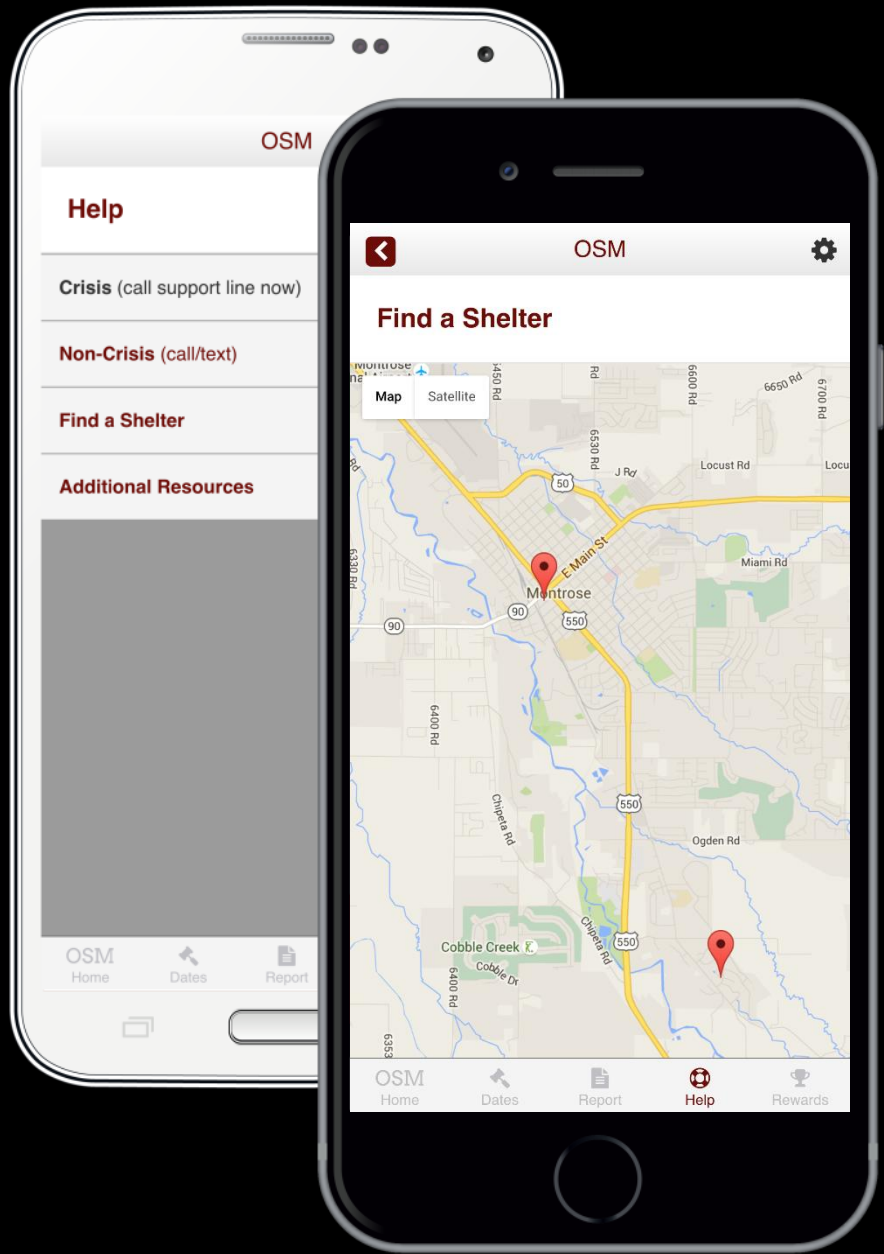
OSM

Help

Crisis (call support line now)

Non-Crisis (call/text)

Find a Shelter

Additional Resources

OSM Home

Dates

Report

OSM

Find a Shelter

Map

Satellite

Montrose

6450 Rd

6530 Rd

6600 Rd

6650 Rd

6700 Rd

J Rd

Locust Rd

Locu

50

E Main St

Miami Rd

6330 Rd

Montrose

90

90

550

6400 Rd

Chipeta Rd

550

Ogden Rd

Cobble Creek

Cobble Dr

Chipeta Rd

550

6400 Rd

6353

OSM Home

Dates

Report

Help

Rewards